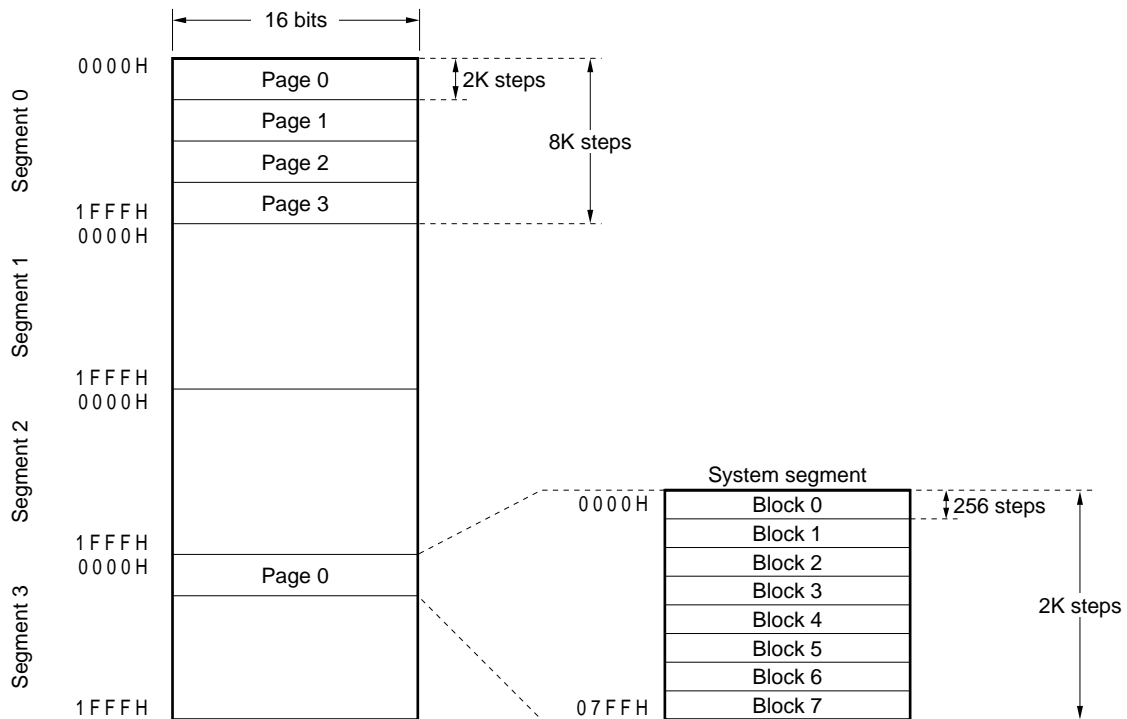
16 bits

Segment 0
0000H
Page 0
2K steps
Page 1
8K steps
Page 2
Page 3
1FFFH

Segment 1
0000H
1FFFH

Segment 2
0000H
1FFFH

Segment 3
0000H
Page 0
1FFFH

System segment
0000H
Block 0
256 steps
Block 1
Block 2
Block 3
Block 4
2K steps
Block 5
Block 6
07FFH
Block 7